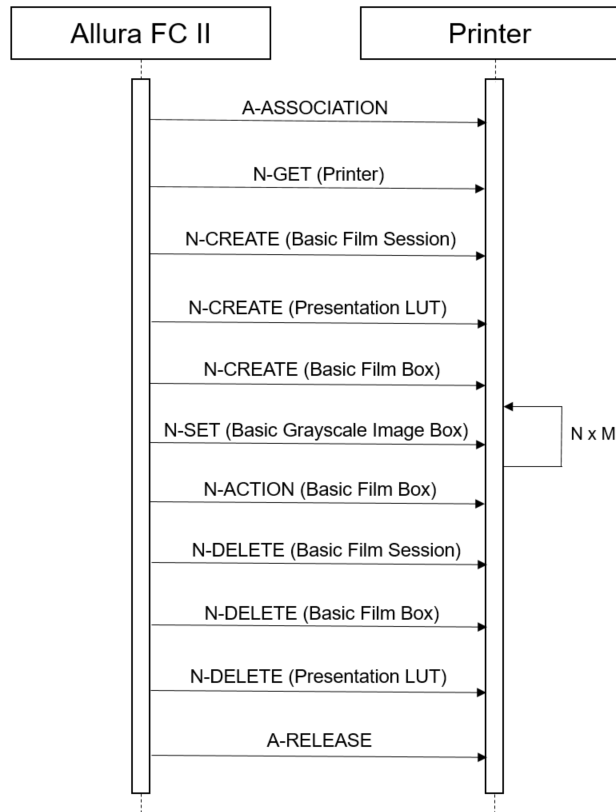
Allura FC II

Printer

A-ASSOCIATION

N-GET (Printer)

N-CREATE (Basic Film Session)

N-CREATE (Presentation LUT)

N-CREATE (Basic Film Box)

N-SET (Basic Grayscale Image Box)

N x M

N-ACTION (Basic Film Box)

N-DELETE (Basic Film Session)

N-DELETE (Basic Film Box)

N-DELETE (Presentation LUT)

A-RELEASE